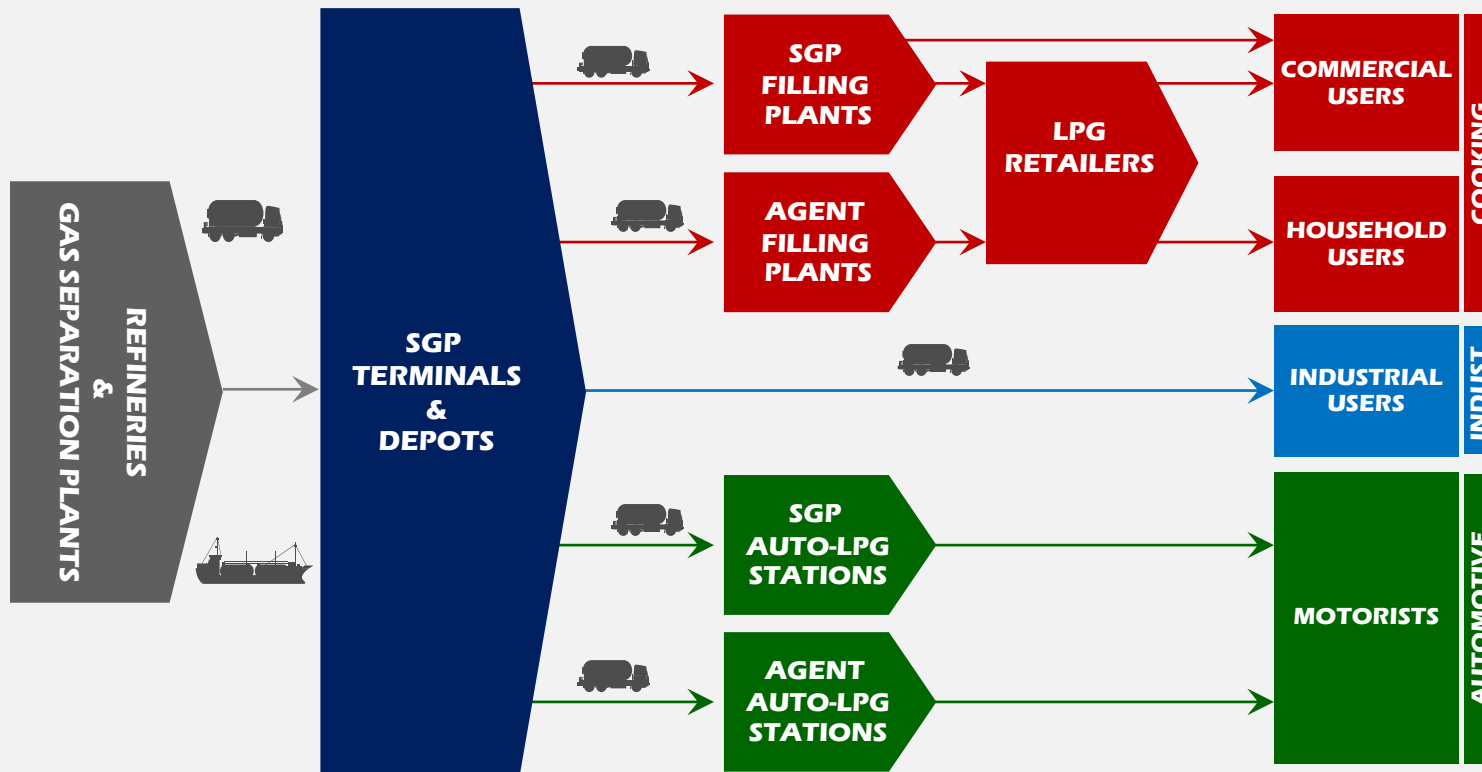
REFINERIES
&
GAS SEPARATION PLANTS

SGP
TERMINALS
&
DEPOTS

SGP
FILLING
PLANTS

AGENT
FILLING
PLANTS

LPG
RETAILERS

COMMERCIAL
USERS

HOUSEHOLD
USERS

COOKING

INDUSTRIAL
USERS

INDUST

SGP
AUTO-LPG
STATIONS

AGENT
AUTO-LPG
STATIONS

MOTORISTS

AUTOMOTIVE